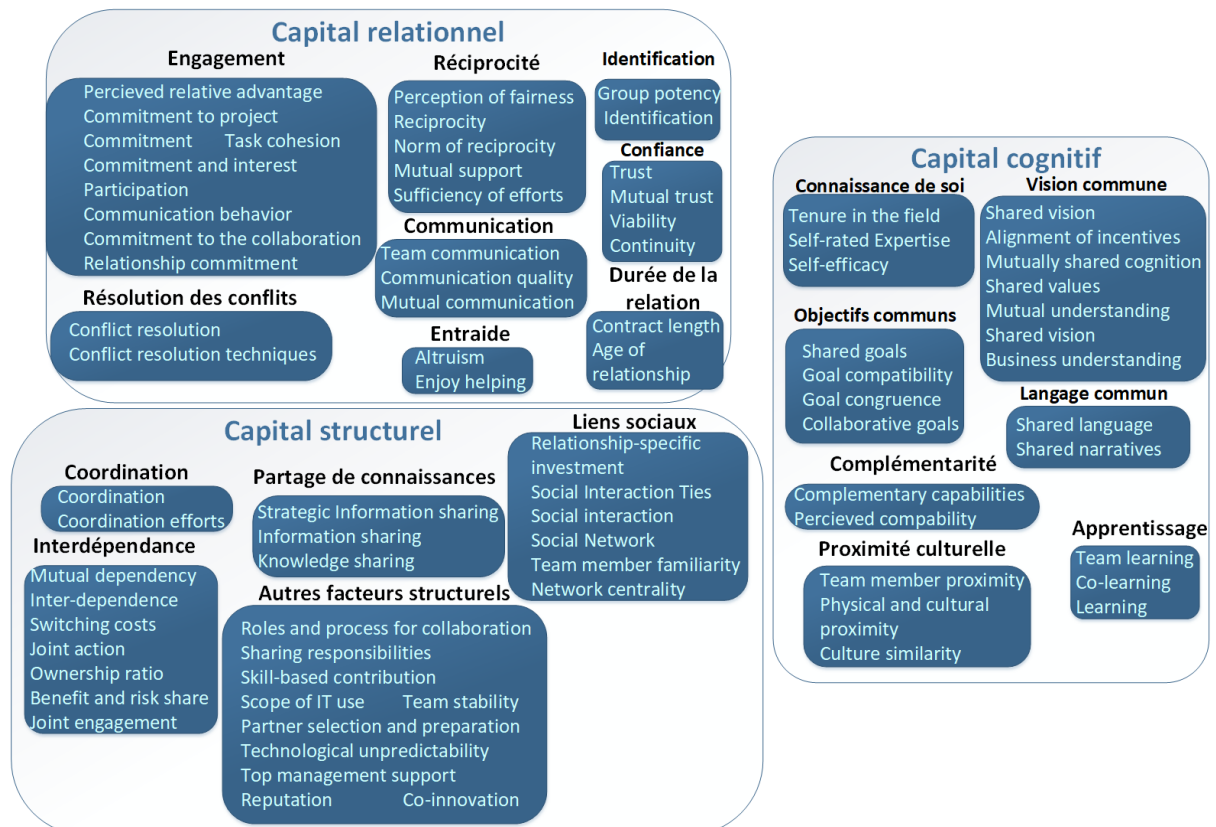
Capital relationnel

Engagement
Percieved relative advantage
Commitment to project
Commitment Task cohesion
Commitment and interest
Participation
Communication behavior
Commitment to the collaboration
Relationship commitment

Réciprocité
Perception of fairness
Reciprocity
Norm of reciprocity
Mutual support
Sufficiency of efforts

Identification
Group potency
Identification

Confiance
Trust
Mutual trust
Viability
Continuity

Communication
Team communication
Communication quality
Mutual communication

Durée de la relation
Contract length
Age of relationship

Résolution des conflits
Conflict resolution
Conflict resolution techniques

Entraide
Altruism
Enjoy helping

Capital cognitif

Connaissance de soi
Tenure in the field
Self-rated Expertise
Self-efficacy

Vision commune
Shared vision
Alignment of incentives
Mutually shared cognition
Shared values
Mutual understanding
Shared vision
Business understanding

Objectifs communs
Shared goals
Goal compatibility
Goal congruence
Collaborative goals

Langage commun
Shared language
Shared narratives

Complémentarité
Complementary capabilities
Percieved compability

Apprentissage
Team learning
Co-learning
Learning

Proximité culturelle
Team member proximity
Physical and cultural proximity
Culture similarity

Capital structurel

Liens sociaux
Relationship-specific investment
Social Interaction Ties
Social interaction
Social Network
Team member familiarity
Network centrality

Coordination
Coordination
Coordination efforts

Partage de connaissances
Strategic Information sharing
Information sharing
Knowledge sharing

Interdépendance
Mutual dependency
Inter-dependence
Switching costs
Joint action
Ownership ratio
Benefit and risk share
Joint engagement

Autres facteurs structurels
Roles and process for collaboration
Sharing responsibilities
Skill-based contribution
Scope of IT use Team stability
Partner selection and preparation
Technological unpredictability
Top management support
Reputation Co-innovation